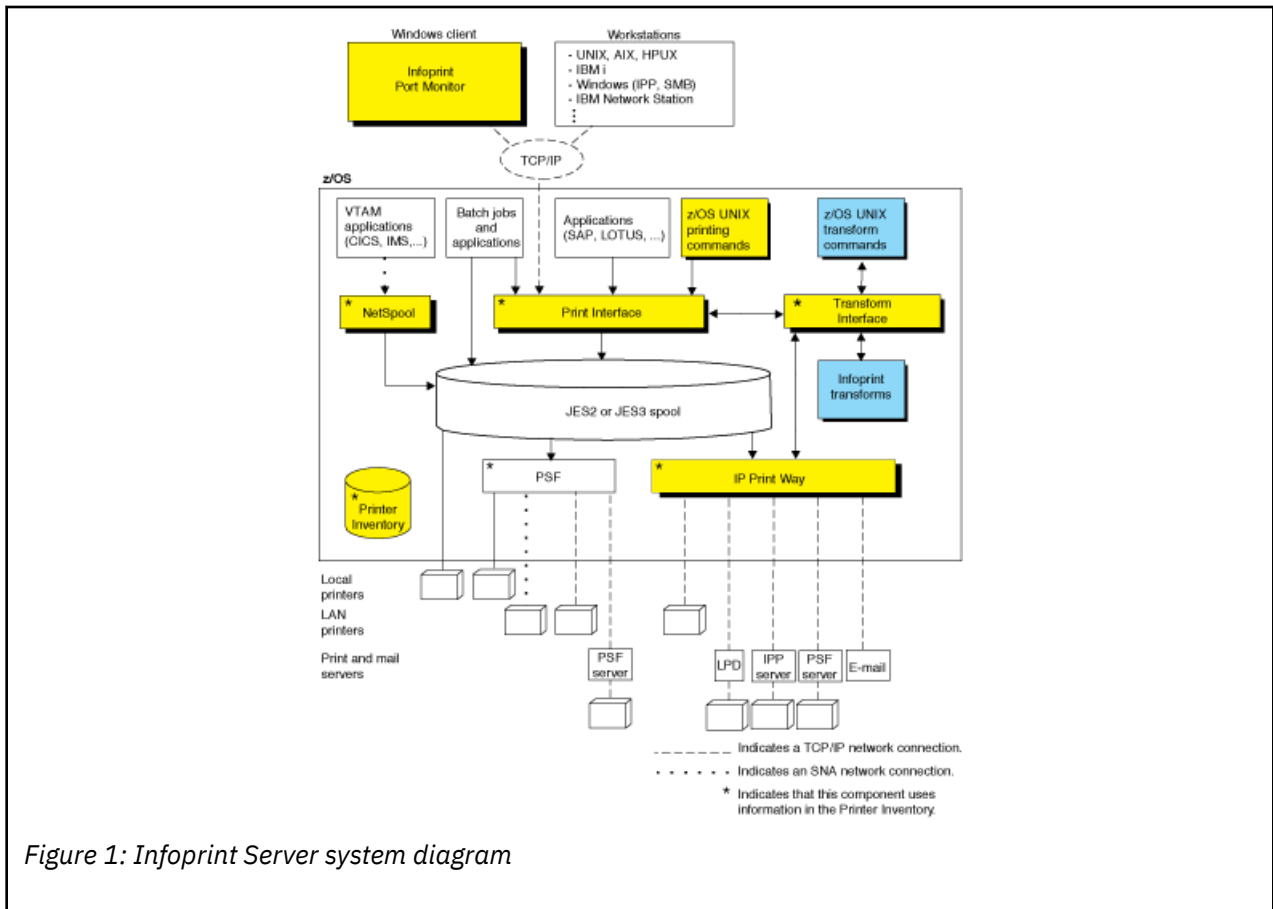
Windows client

Infoprint Port Monitor

Workstations

- UNIX, AIX, HPUX
- IBM i
- Windows (IPP, SMB)
- IBM Network Station

TCP/IP

z/OS

VTAM applications (CICS, IMS,...)

Batch jobs and applications

Applications (SAP, LOTUS, ...)

z/OS UNIX printing commands

z/OS UNIX transform commands

* NetSpool

* Print Interface

* Transform Interface

Infoprint transforms

JES2 or JES3 spool

* Printer Inventory

* PSF

* IP Print Way

Local printers

LAN printers

Print and mail servers

PSF server

LPD

IPP server

PSF server

E-mail

Indicates a TCP/IP network connection.

Indicates an SNA network connection.

* Indicates that this component uses information in the Printer Inventory.

Figure 1: Infoprint Server system diagram